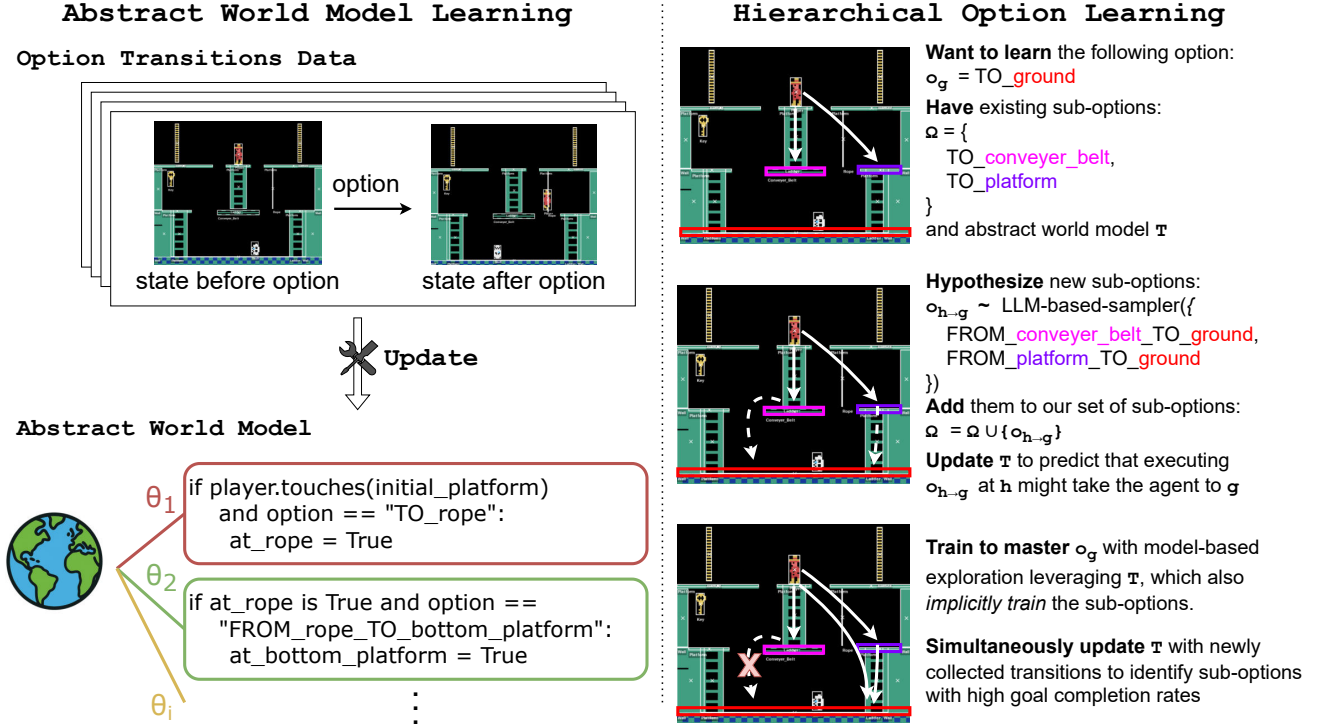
Abstract World Model Learning

Option Transitions Data

option

state before option

state after option

Update

Abstract World Model

$\theta_1$

if player.touches(initial_platform)
and option == "TO_rope":
at_rope = True

$\theta_2$

if at_rope is True and option ==
"FROM_rope_TO_bottom_platform":
at_bottom_platform = True

$\theta_i$

⋮

Hierarchical Option Learning

Want to learn the following option:
$o_g$ = TO_ground

Have existing sub-options:
$\Omega$ = {
TO_conveyer_belt,
TO_platform
}
and abstract world model $T$

Hypothesize new sub-options:
$o_{h \to g}$ ~ LLM-based-sampler({
FROM_conveyer_belt_TO_ground,
FROM_platform_TO_ground
})

Add them to our set of sub-options:
$\Omega = \Omega \cup \{o_{h \to g}\}$

Update $T$ to predict that executing $o_{h \to g}$ at $h$ might take the agent to $g$

Train to master $o_g$ with model-based exploration leveraging $T$, which also implicitly train the sub-options.

Simultaneously update $T$ with newly collected transitions to identify sub-options with high goal completion rates